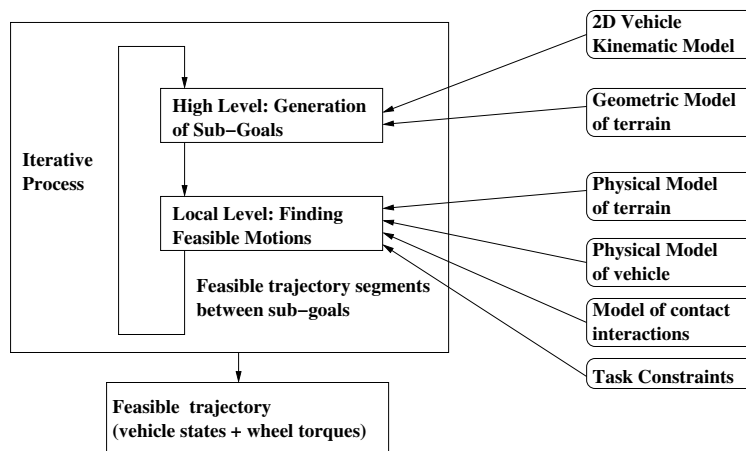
Iterative Process

High Level: Generation of Sub−Goals

Local Level: Finding Feasible Motions

Feasible trajectory segments between sub−goals

2D Vehicle Kinematic Model

Geometric Model of terrain

Physical Model of terrain

Physical Model of vehicle

Model of contact interactions

Task Constraints

Feasible trajectory (vehicle states + wheel torques)